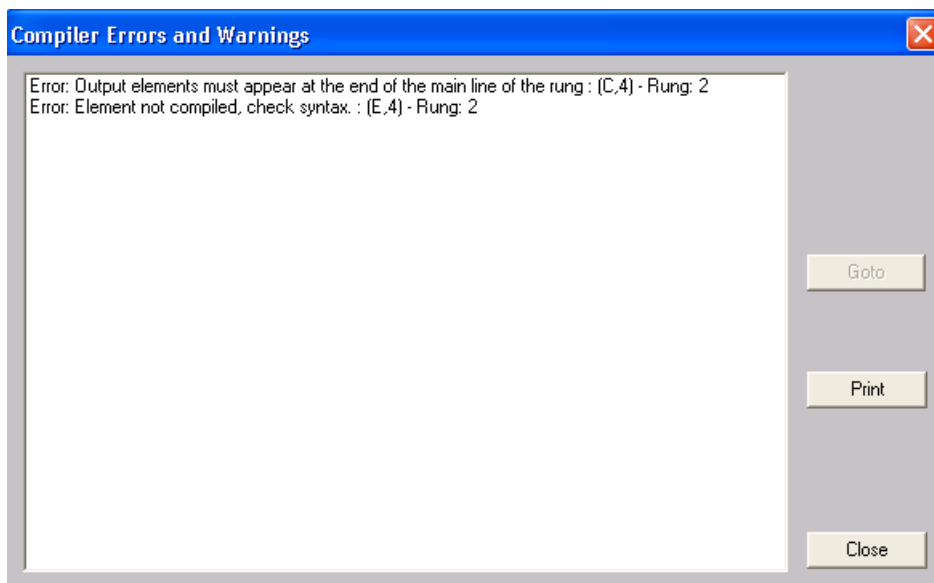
Compiler Errors and Warnings

Error: Output elements must appear at the end of the main line of the rung : (C,4) - Rung: 2
Error: Element not compiled, check syntax. : (E,4) - Rung: 2

Goto

Print

Close